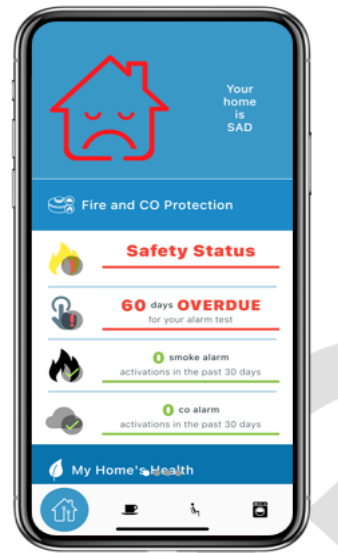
Your home is SAD

Fire and CO Protection

Safety Status

60 days OVERDUE
for your alarm test

0 smoke alarm
activations in the past 30 days

0 co alarm
activations in the past 30 days

My Home's Health